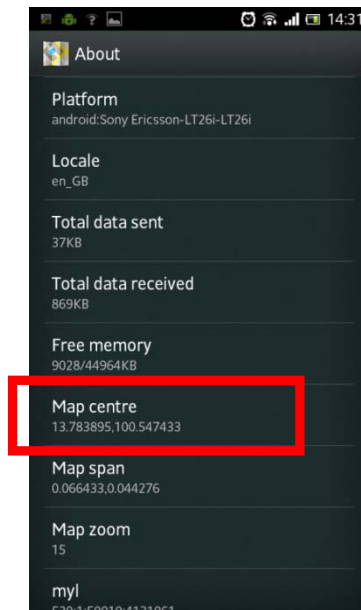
14:31

About

Platform
android:Sony Ericsson-LT26i-LT26i

Locale
en_GB

Total data sent
37KB

Total data received
869KB

Free memory
9028/44964KB

Map centre
13.783895,100.547433

Map span
0.066433,0.044276

Map zoom
15

myl
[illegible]